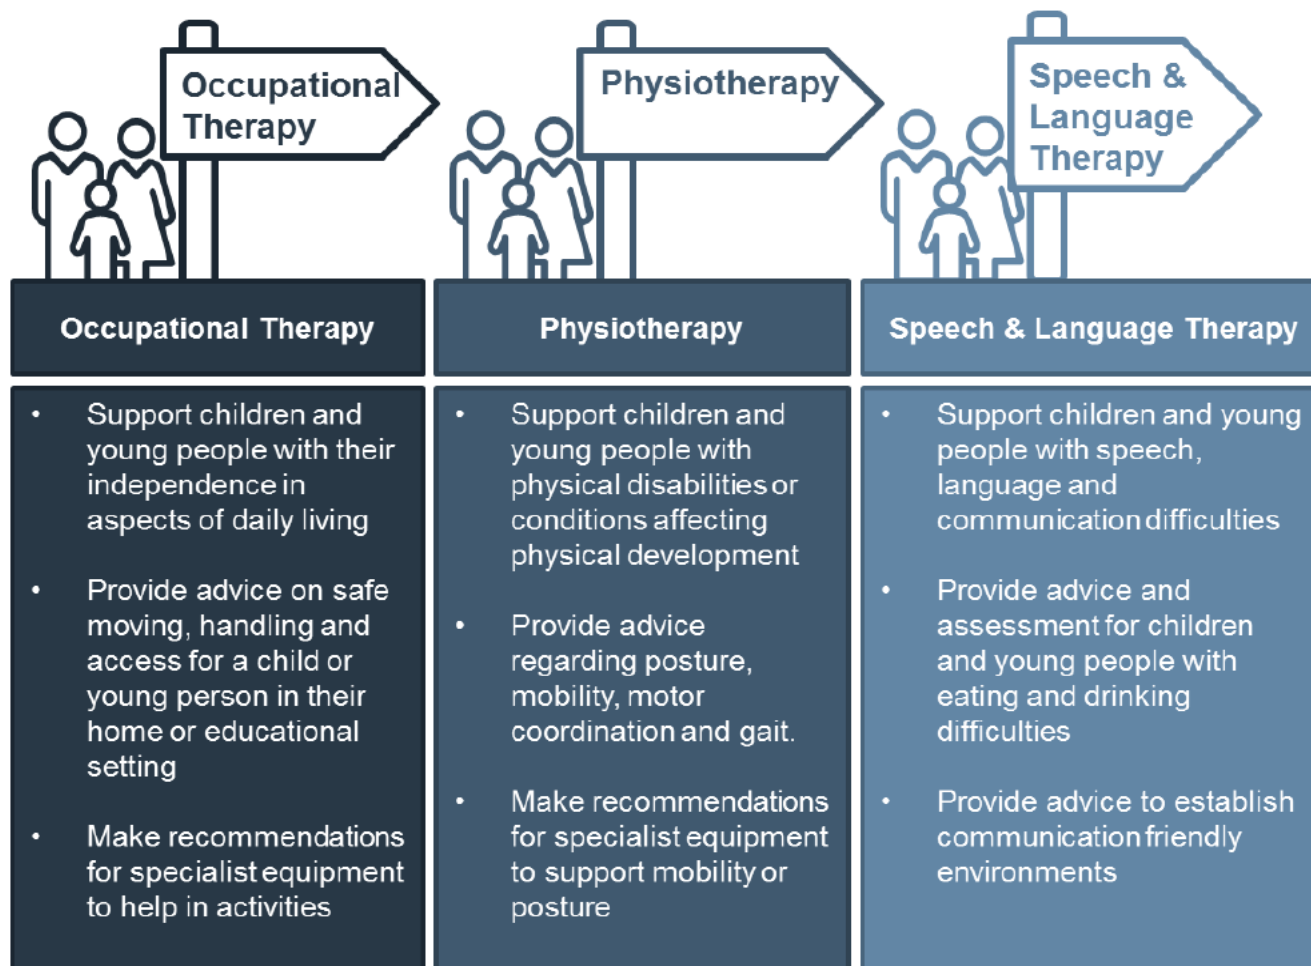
Occupational Therapy

Physiotherapy

Speech & Language Therapy

Occupational Therapy

- Support children and young people with their independence in aspects of daily living
- Provide advice on safe moving, handling and access for a child or young person in their home or educational setting
- Make recommendations for specialist equipment to help in activities

Physiotherapy

- Support children and young people with physical disabilities or conditions affecting physical development
- Provide advice regarding posture, mobility, motor coordination and gait.
- Make recommendations for specialist equipment to support mobility or posture

Speech & Language Therapy

- Support children and young people with speech, language and communication difficulties
- Provide advice and assessment for children and young people with eating and drinking difficulties
- Provide advice to establish communication friendly environments